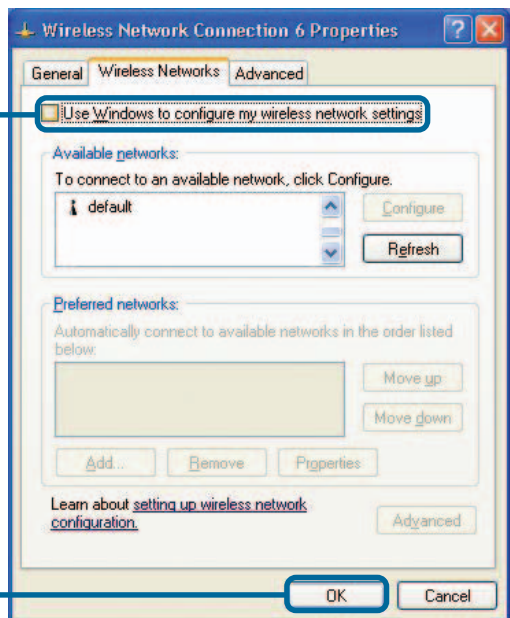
Wireless Network Connection 6 Properties

General | Wireless Networks | Advanced

Use Windows to configure my wireless network settings

Available networks:

To connect to an available network, click Configure.

default

Configure

Refresh

Preferred networks:

Automatically connect to available networks in the order listed below:

Move up

Move down

Add... | Remove | Properties

Learn about setting up wireless network configuration.

Advanced

OK | Cancel